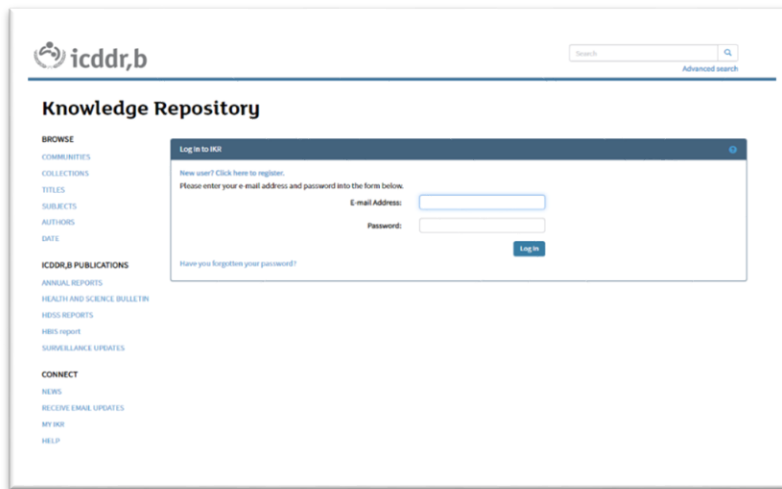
icddr,b

Search

Advanced search

Knowledge Repository

BROWSE

COMMUNITIES

COLLECTIONS

TITLES

SUBJECTS

AUTHORS

DATE

ICDDR,B PUBLICATIONS

ANNUAL REPORTS

HEALTH AND SCIENCE BULLETIN

HDSS REPORTS

HBIS report

SURVEILLANCE UPDATES

CONNECT

NEWS

RECEIVE EMAIL UPDATES

MY IKR

HELP

Log in to IKR

New user? Click here to register.

Please enter your e-mail address and password into the form below.

E-mail Address:

Password:

Log in

Have you forgotten your password?